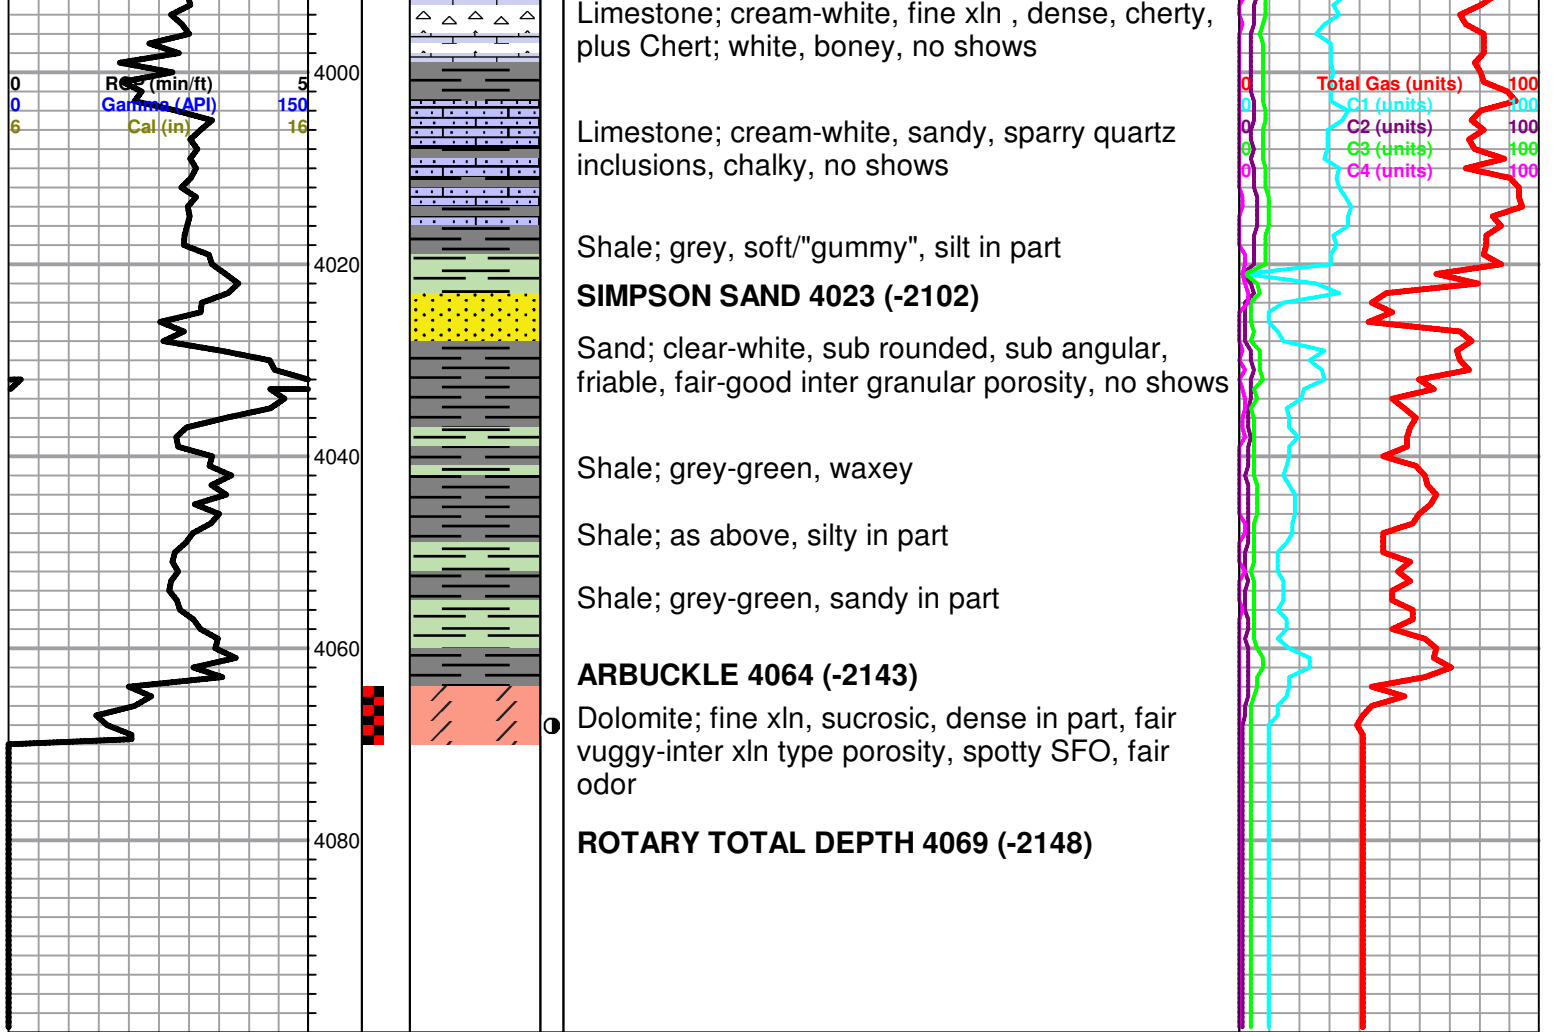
0 ROP (min/ft) 5
0 Gamma (API) 150
6 Cal (in) 16

4000
4020
4040
4060
4080

Limestone; cream-white, fine xln , dense, cherty, plus Chert; white, boney, no shows

Limestone; cream-white, sandy, sparry quartz inclusions, chalky, no shows

Shale; grey, soft/"gummy", silt in part

SIMPSON SAND 4023 (-2102)

Sand; clear-white, sub rounded, sub angular, friable, fair-good inter granular porosity, no shows

Shale; grey-green, waxey

Shale; as above, silty in part

Shale; grey-green, sandy in part

ARBUCKLE 4064 (-2143)

Dolomite; fine xln, sucrosic, dense in part, fair vuggy-inter xln type porosity, spotty SFO, fair odor

ROTARY TOTAL DEPTH 4069 (-2148)

0 Total Gas (units) 100
0 C1 (units) 100
0 C2 (units) 100
0 C3 (units) 100
0 C4 (units) 100